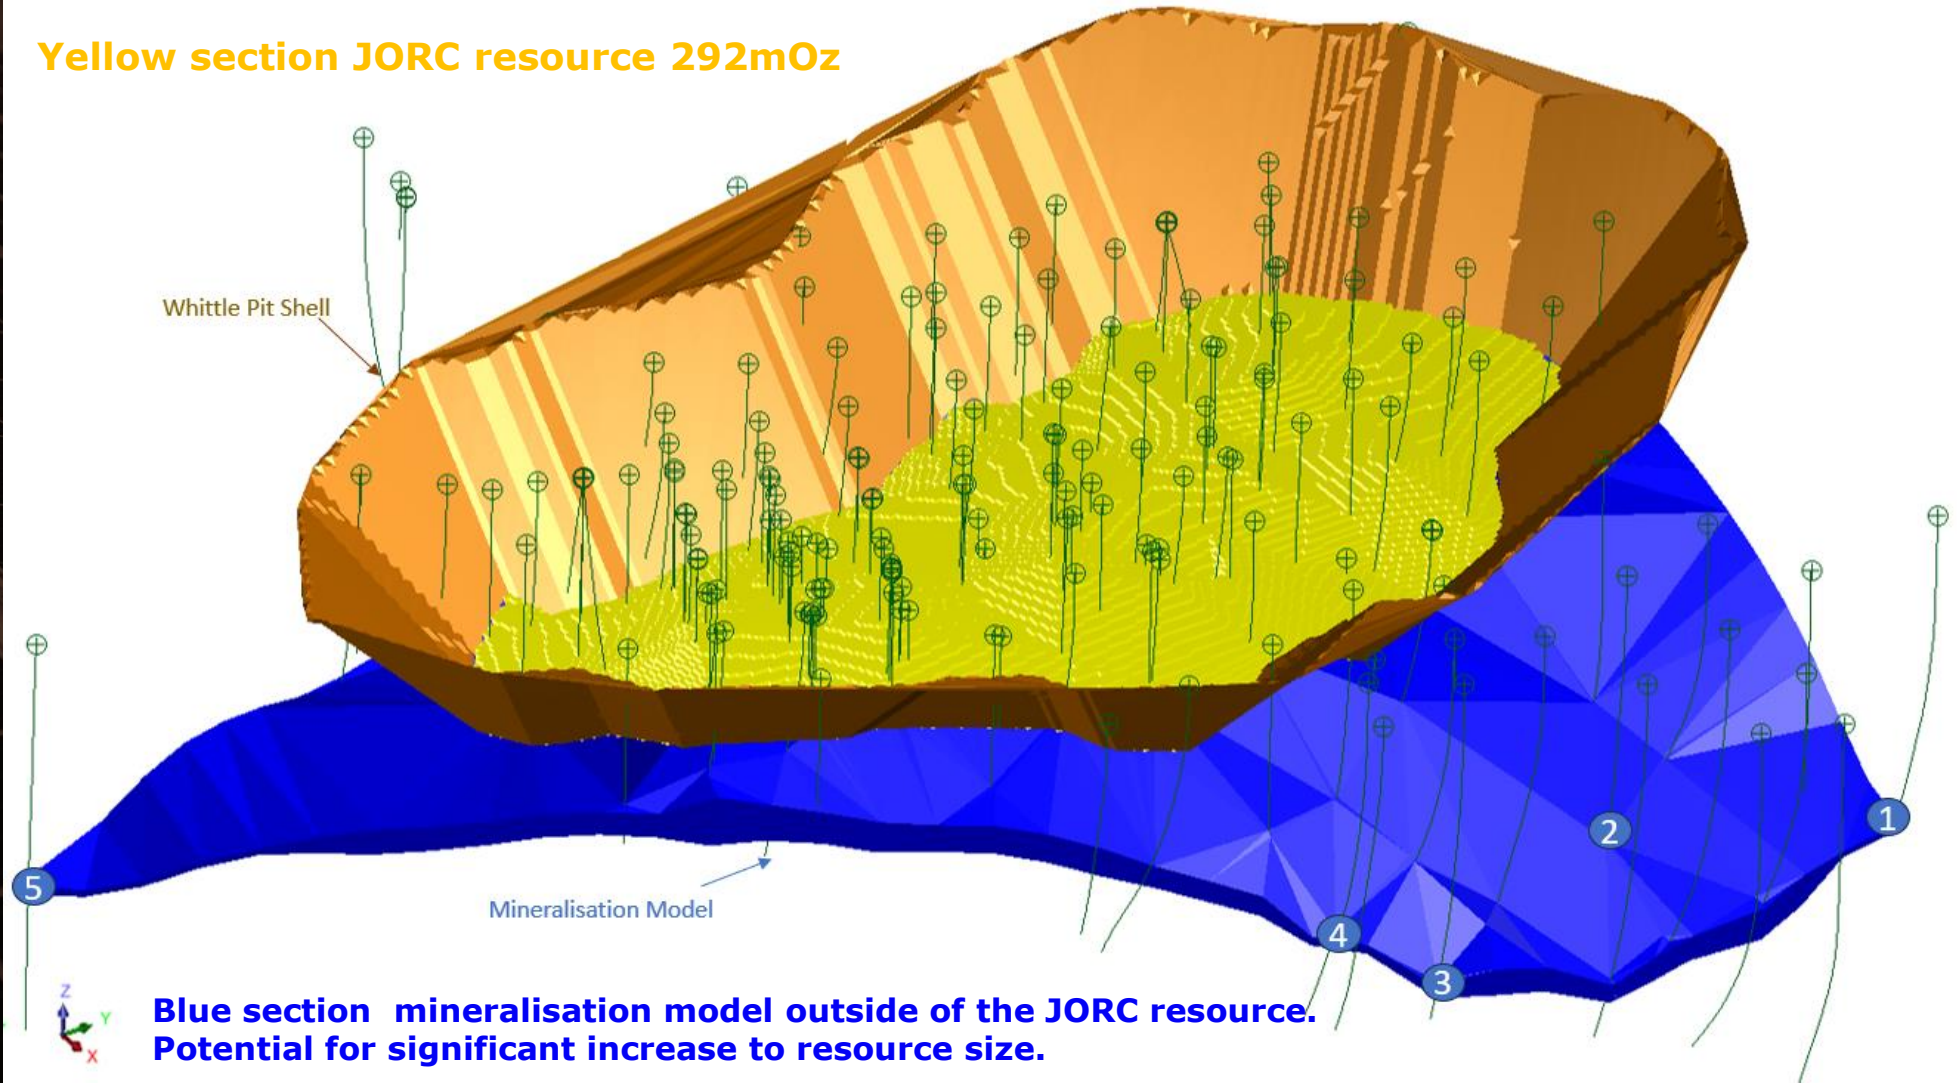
Yellow section JORC resource 292mOz

Whittle Pit Shell

1

2

3

4

5

Mineralisation Model

Z
Y
X

Blue section mineralisation model outside of the JORC resource. Potential for significant increase to resource size.